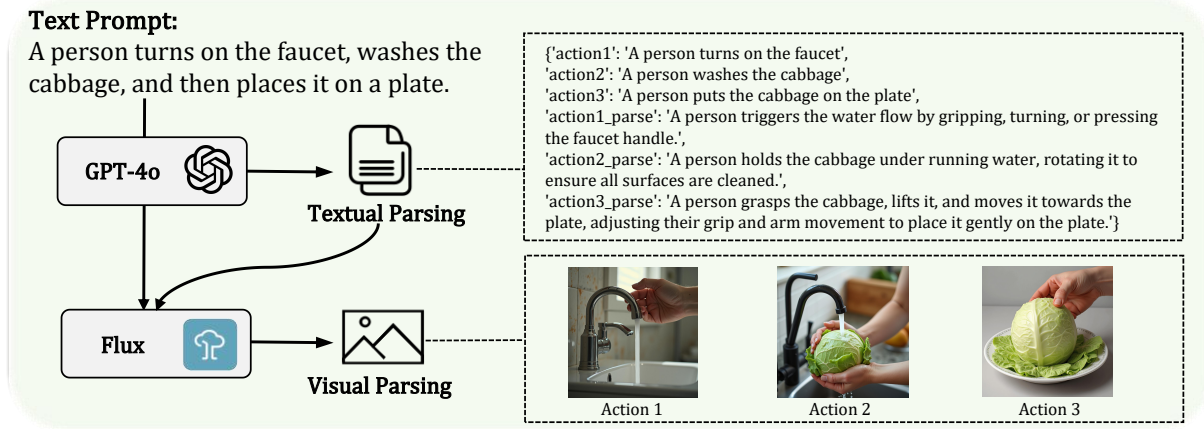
Text Prompt:

A person turns on the faucet, washes the cabbage, and then places it on a plate.

GPT-4o

Textual Parsing

Flux

Visual Parsing

{'action1': 'A person turns on the faucet',
'action2': 'A person washes the cabbage',
'action3': 'A person puts the cabbage on the plate',
'action1_parse': 'A person triggers the water flow by gripping, turning, or pressing the faucet handle.',
'action2_parse': 'A person holds the cabbage under running water, rotating it to ensure all surfaces are cleaned.',
'action3_parse': 'A person grasps the cabbage, lifts it, and moves it towards the plate, adjusting their grip and arm movement to place it gently on the plate.'}

Action 1

Action 2

Action 3